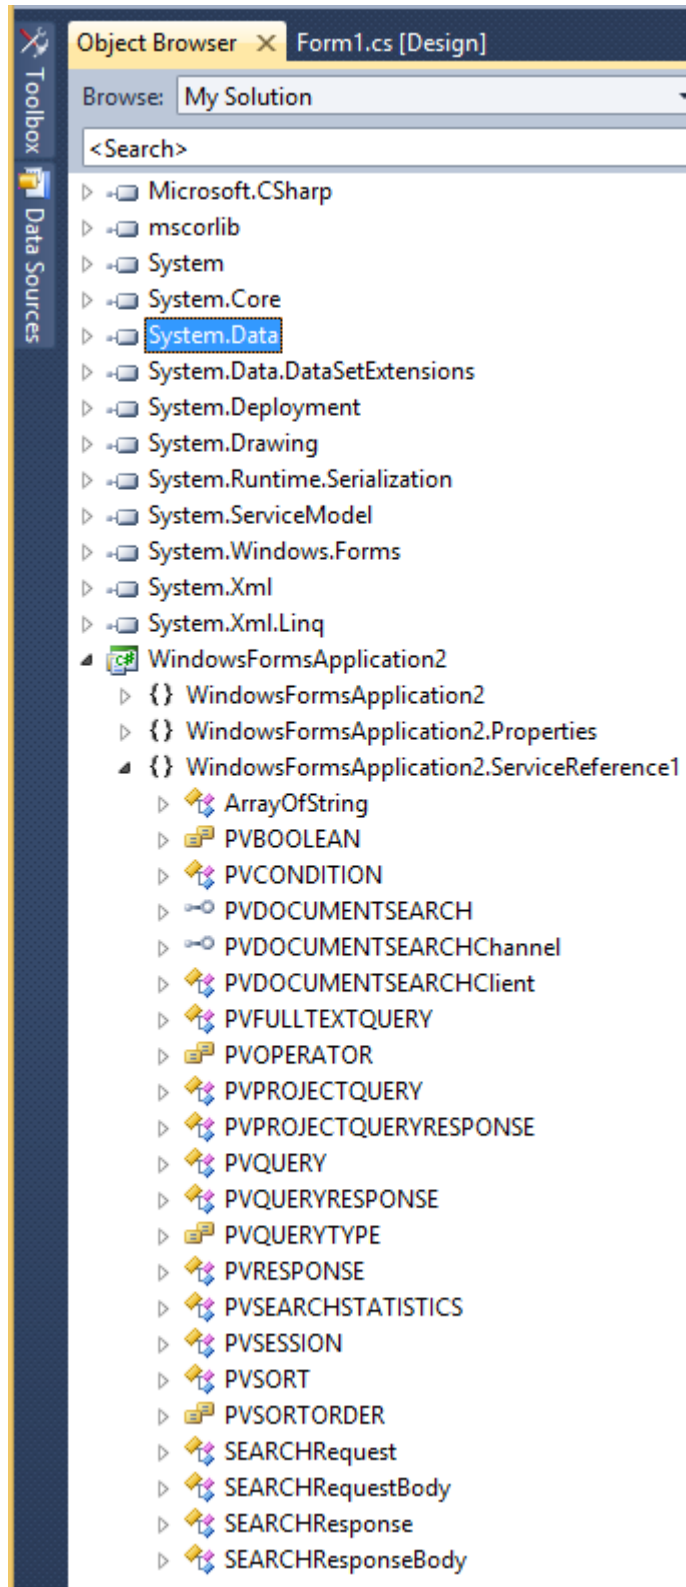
Toolbox
Data Sources

Object Browser ✕ Form1.cs [Design]

Browse: My Solution

<Search>

Microsoft.CSharp
mscorlib
System
System.Core
System.Data
System.Data.DataSetExtensions
System.Deployment
System.Drawing
System.Runtime.Serialization
System.ServiceModel
System.Windows.Forms
System.Xml
System.Xml.Linq
WindowsFormsApplication2
{} WindowsFormsApplication2
{} WindowsFormsApplication2.Properties
{} WindowsFormsApplication2.ServiceReference1
ArrayOfString
PVBOOLEAN
PVCONDITION
PVDOCUMENTSEARCH
PVDOCUMENTSEARCHChannel
PVDOCUMENTSEARCHClient
PVFULLTEXTQUERY
PVOPERATOR
PVPROJECTQUERY
PVPROJECTQUERYRESPONSE
PVQUERY
PVQUERYRESPONSE
PVQUERYTYPE
PVRESPONSE
PVSEARCHSTATISTICS
PVSESSION
PVSORT
PVSORTORDER
SEARCHRequest
SEARCHRequestBody
SEARCHResponse
SEARCHResponseBody